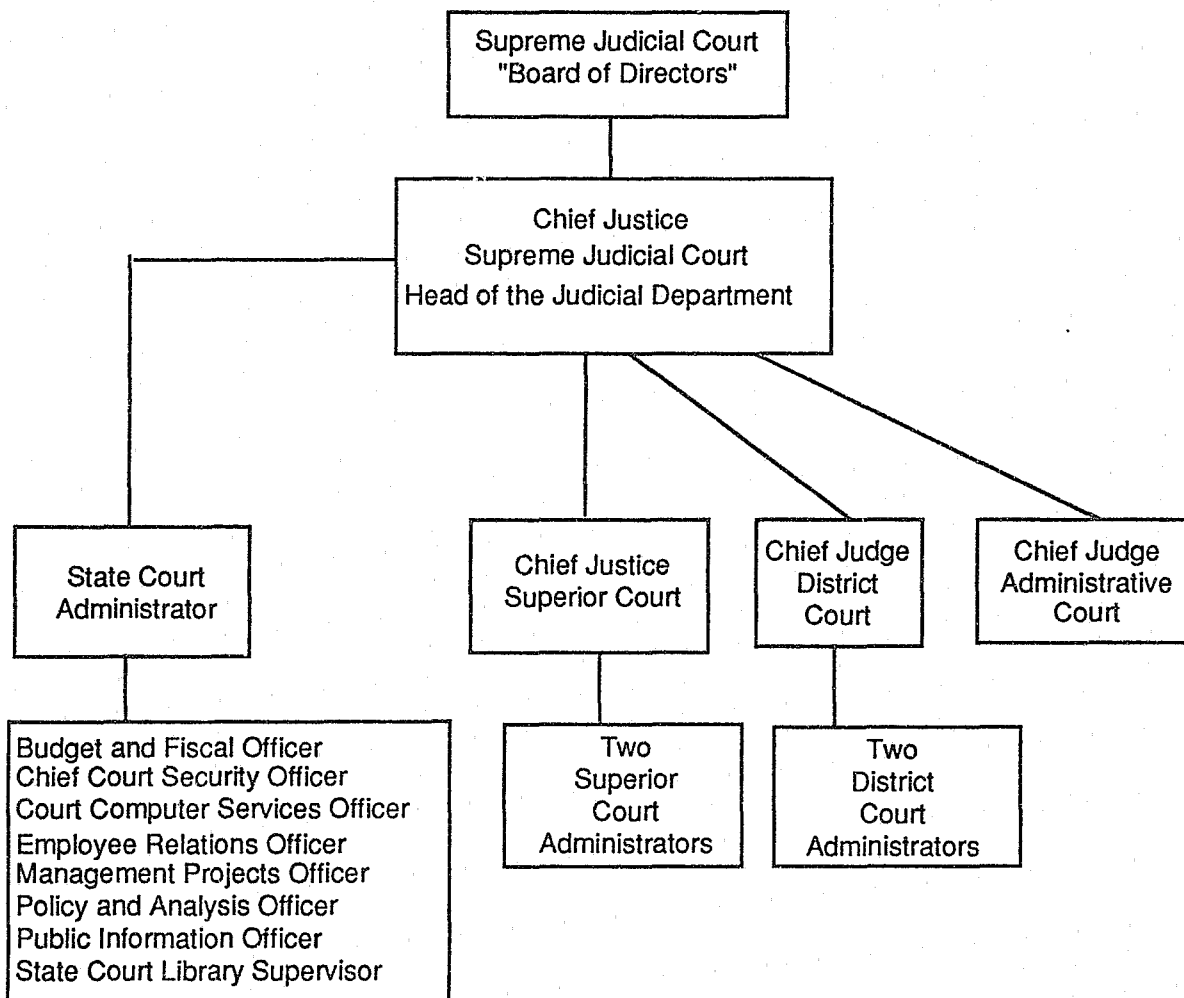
Supreme Judicial Court
"Board of Directors"

Chief Justice
Supreme Judicial Court
Head of the Judicial Department

State Court Administrator

Chief Justice Superior Court

Chief Judge District Court

Chief Judge Administrative Court

Budget and Fiscal Officer
Chief Court Security Officer
Court Computer Services Officer
Employee Relations Officer
Management Projects Officer
Policy and Analysis Officer
Public Information Officer
State Court Library Supervisor

Two Superior Court Administrators

Two District Court Administrators